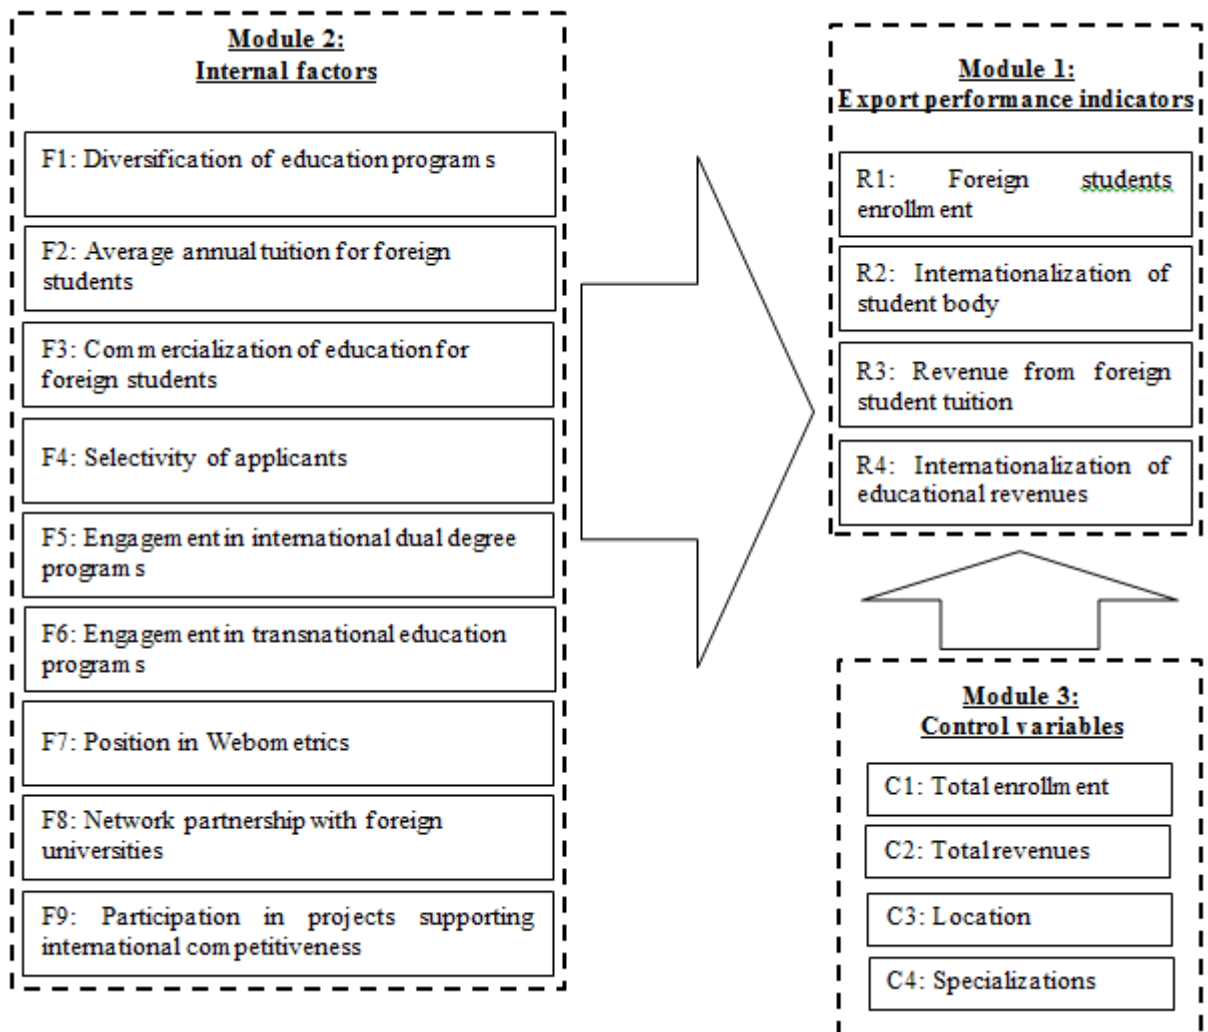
Module 2:
Internal factors

F1: Diversification of education programs

F2: Average annual tuition for foreign students

F3: Commercialization of education for foreign students

F4: Selectivity of applicants

F5: Engagement in international dual degree programs

F6: Engagement in transnational education programs

F7: Position in Webometrics

F8: Network partnership with foreign universities

F9: Participation in projects supporting international competitiveness

Module 1:
Export performance indicators

R1: Foreign students enrollment

R2: Internationalization of student body

R3: Revenue from foreign student tuition

R4: Internationalization of educational revenues

Module 3:
Control variables

C1: Total enrollment

C2: Total revenues

C3: Location

C4: Specializations